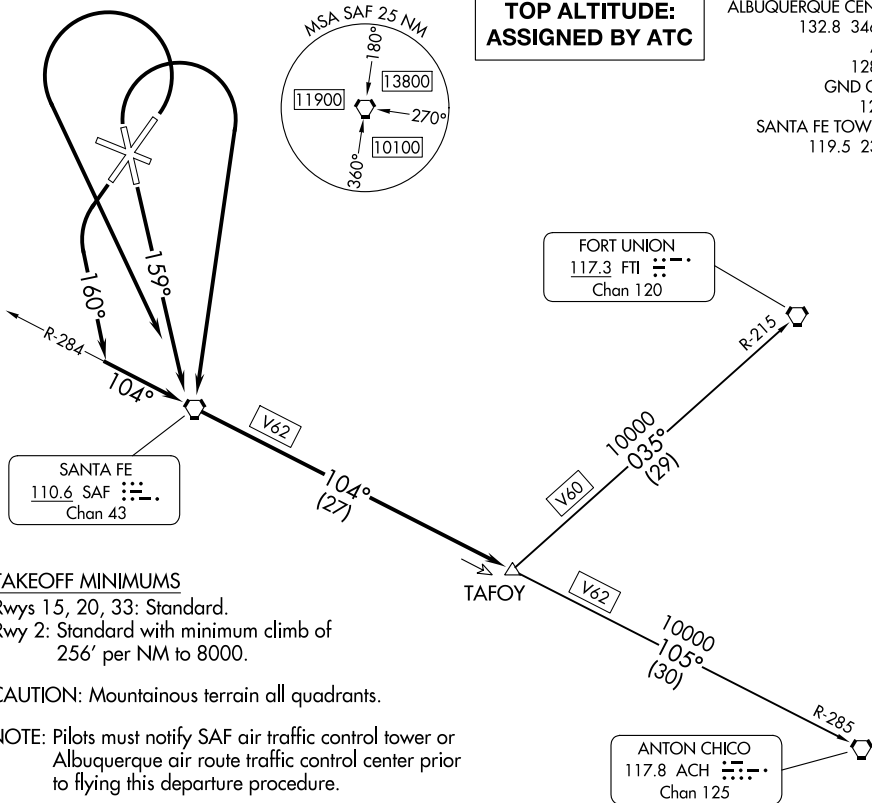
MSA SAF 25 NM
180°
13800
11900
270°
10100
360°

TOP ALTITUDE:
ASSIGNED BY ATC

ALBUQUERQUE CEN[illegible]
132.8 34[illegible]
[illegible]
128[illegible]
GND C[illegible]
12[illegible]
SANTA FE TOW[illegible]
119.5 2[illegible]

FORT UNION
117.3 FTI
Chan 120

R-215

160°
159°
R-284
104°

V62

SANTA FE
110.6 SAF
Chan 43

104°
(27)

10000
035°
(29)
V60

TAFOY

V62

10000
105°
(30)

R-285

ANTON CHICO
117.8 ACH
Chan 125

TAKEOFF MINIMUMS
Rwys 15, 20, 33: Standard.
Rwy 2: Standard with minimum climb of 256′ per NM to 8000.

CAUTION: Mountainous terrain all quadrants.

NOTE: Pilots must notify SAF air traffic control tower or Albuquerque air route traffic control center prior to flying this departure procedure.